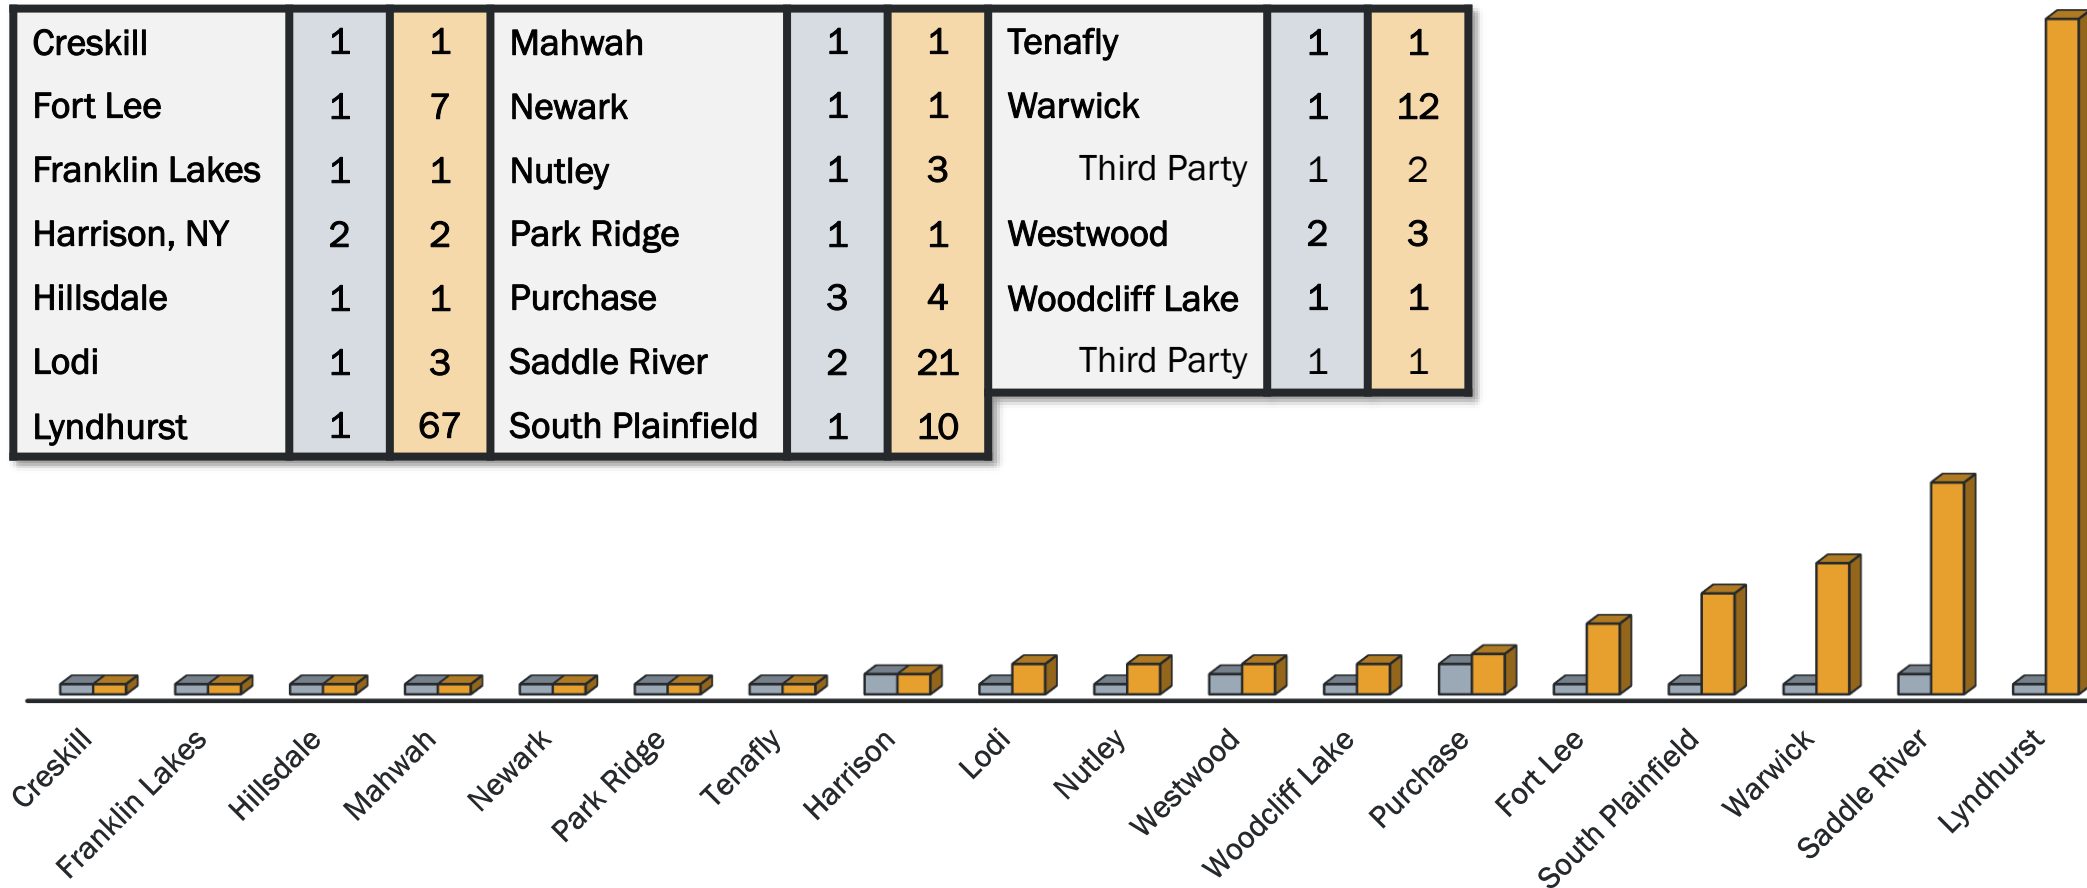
| | | |
|---|---|---|
| Creskill | 1 | 1 |
| Fort Lee | 1 | 7 |
| Franklin Lakes | 1 | 1 |
| Harrison, NY | 2 | 2 |
| Hillsdale | 1 | 1 |
| Lodi | 1 | 3 |
| Lyndhurst | 1 | 67 |

| | | |
|---|---|---|
| Mahwah | 1 | 1 |
| Newark | 1 | 1 |
| Nutley | 1 | 3 |
| Park Ridge | 1 | 1 |
| Purchase | 3 | 4 |
| Saddle River | 2 | 21 |
| South Plainfield | 1 | 10 |

| | | |
|---|---|---|
| Tenafly | 1 | 1 |
| Warwick | 1 | 12 |
| Third Party | 1 | 2 |
| Westwood | 2 | 3 |
| Woodcliff Lake | 1 | 1 |
| Third Party | 1 | 1 |

Creskill
Franklin Lakes
Hillsdale
Mahwah
Newark
Park Ridge
Tenafly
Harrison
Lodi
Nutley
Westwood
Woodcliff Lake
Purchase
Fort Lee
South Plainfield
Warwick
Saddle River
Lyndhurst